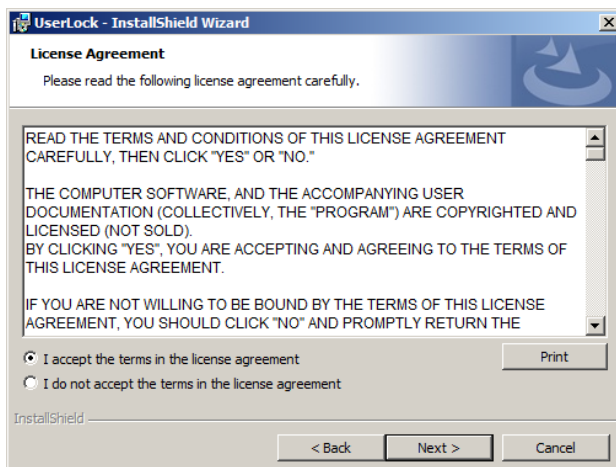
UserLock - InstallShield Wizard

License Agreement

Please read the following license agreement carefully.

READ THE TERMS AND CONDITIONS OF THIS LICENSE AGREEMENT CAREFULLY, THEN CLICK "YES" OR "NO."

THE COMPUTER SOFTWARE, AND THE ACCOMPANYING USER DOCUMENTATION (COLLECTIVELY, THE "PROGRAM") ARE COPYRIGHTED AND LICENSED (NOT SOLD).
BY CLICKING "YES", YOU ARE ACCEPTING AND AGREEING TO THE TERMS OF THIS LICENSE AGREEMENT.

IF YOU ARE NOT WILLING TO BE BOUND BY THE TERMS OF THIS LICENSE AGREEMENT, YOU SHOULD CLICK "NO" AND PROMPTLY RETURN THE

I accept the terms in the license agreement

I do not accept the terms in the license agreement

Print

InstallShield

< Back

Next >

Cancel